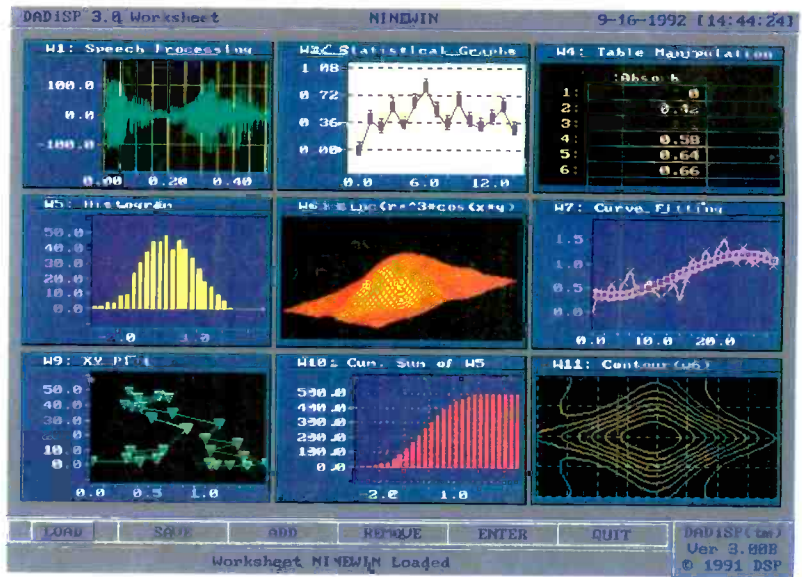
DADiSP 3.0 Worksheet
NINEWIN
9-16-1992 [14:44:24]

W1: Speech Processing
100.0
0.0
-100.0
0.00 0.20 0.40

W2: Statistical Graphs
1.08
0.72
0.36
0.00
0.0 6.0 12.0

W4: Table Manipulation
:Abso b
1: 0
2: 0.12
3:
4: 0.58
5: 0.64
6: 0.66

W5: Histogram
50.0
40.0
30.0
20.0
10.0
0.0
-1.0 1.0

W6: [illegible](r*^3*cos(x*y)

W7: Curve Fitting
1.5
1.0
0.5
0.0
0.0 10.0 20.0

W9: XY P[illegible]
50.0
40.0
30.0
20.0
10.0
0.0
0.0 0.5 1.0

W10: Cum. Sum of W5
500.0
400.0
300.0
200.0
100.0
0.0
-2.0 1.0

W11: Contour(W6)

LOAD
SAVE
ADD
REMOVE
ENTER
QUIT

DADiSP(tm)
Ver 3.00B
© 1991 DSP

Worksheet NINEWIN Loaded